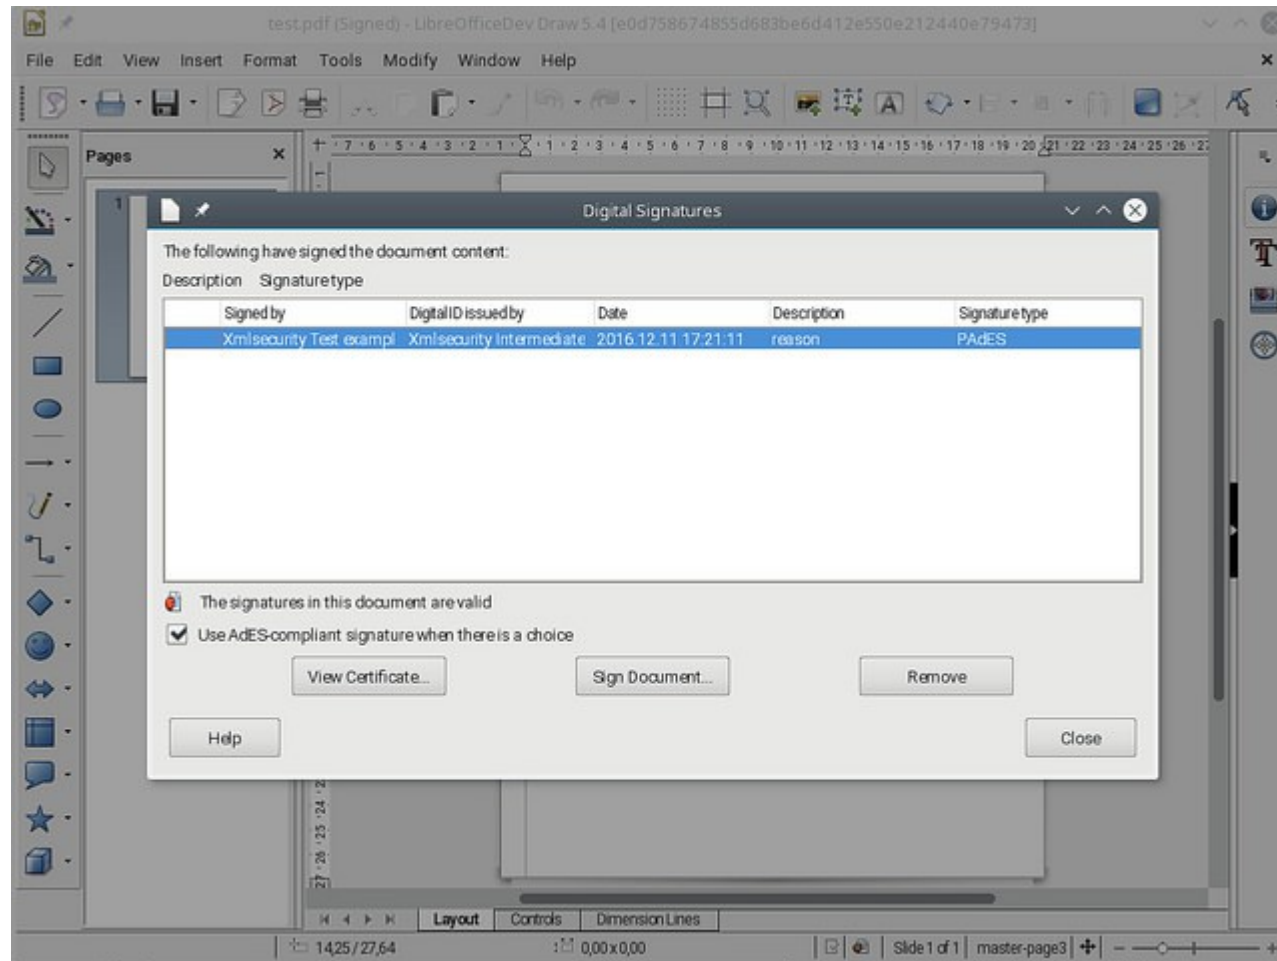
test.pdf (Signed) - LibreOfficeDev Draw 5.4 [e0d758674855d683be6d412e550e212440e79473]

File Edit View Insert Format Tools Modify Window Help

Pages

1

Digital Signatures

The following have signed the document content:

Description Signature type

| Signed by | Digital ID issued by | Date | Description | Signature type |
|---|---|---|---|---|
| Xmlsecurity Test exampl | Xmlsecurity Intermediate | 2016.12.11 17:21:11 | reason | PAdES |

The signatures in this document are valid

Use AdES-compliant signature when there is a choice

View Certificate... Sign Document... Remove

Help Close

Layout Controls Dimension Lines

14,25 / 27,64 0,00 x 0,00 Slide 1 of 1 master-page3